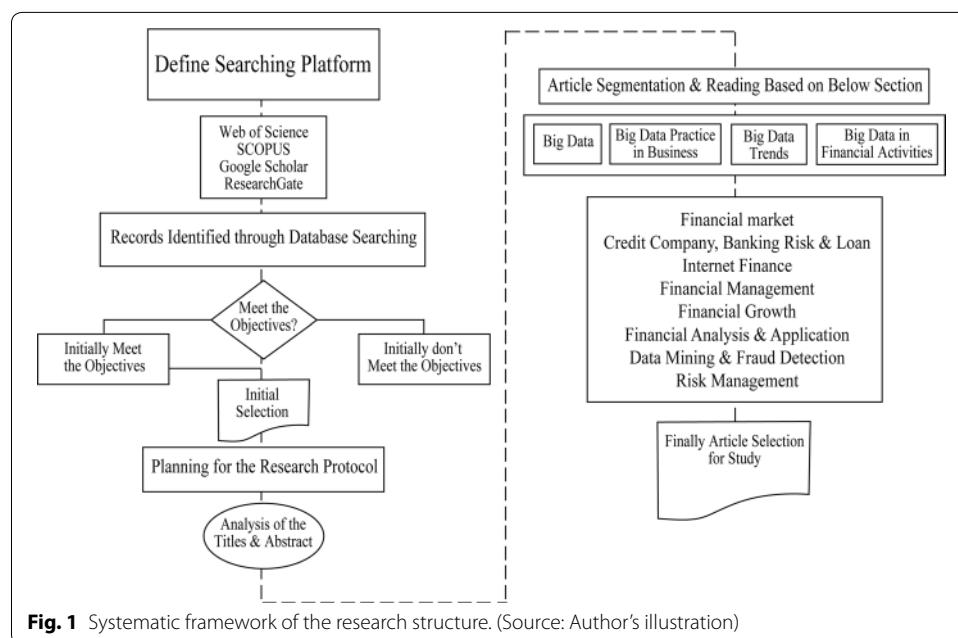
Define Searching Platform

Web of Science
SCOPUS
Google Scholar
ResearchGate

Records Identified through Database Searching

Meet the Objectives?

Initially Meet the Objectives

Initially don't Meet the Objectives

Initial Selection

Planning for the Research Protocol

Analysis of the Titles & Abstract

Article Segmentation & Reading Based on Below Section

Big Data

Big Data Practice in Business

Big Data Trends

Big Data in Financial Activities

Financial market
Credit Company, Banking Risk & Loan
Internet Finance
Financial Management
Financial Growth
Financial Analysis & Application
Data Mining & Fraud Detection
Risk Management

Finally Article Selection for Study

**Fig. 1** Systematic framework of the research structure. (Source: Author's illustration)